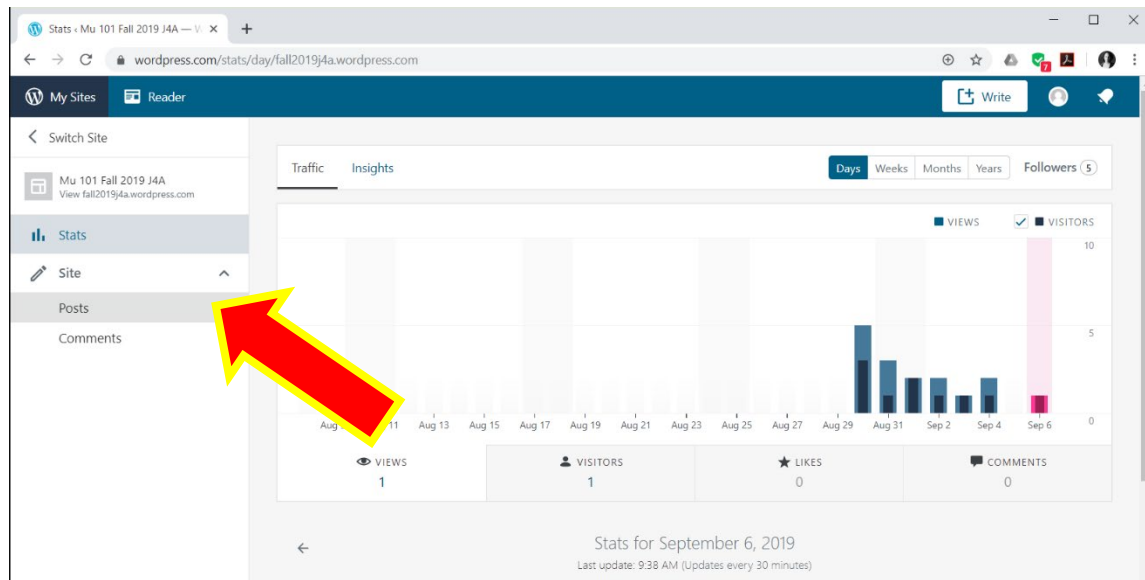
Stats ‹ Mu 101 Fall 2019 J4A — W

wordpress.com/stats/day/fall2019j4a.wordpress.com

My Sites

Reader

Write

Switch Site

Mu 101 Fall 2019 J4A
View fall2019j4a.wordpress.com

Stats

Site

Posts

Comments

Traffic

Insights

Days

Weeks

Months

Years

Followers 5

VIEWS

VISITORS

10

5

0

Aug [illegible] 11 Aug 13 Aug 15 Aug 17 Aug 19 Aug 21 Aug 23 Aug 25 Aug 27 Aug 29 Aug 31 Sep 2 Sep 4 Sep 6

VIEWS
1

VISITORS
1

LIKES
0

COMMENTS
0

Stats for September 6, 2019
Last update: 9:38 AM (Updates every 30 minutes)